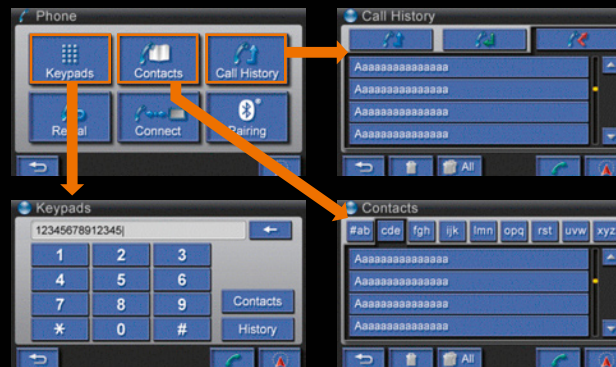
Phone

Keypads
Contacts
Call History
Redial
Connect
Pairing

Call History

Aaaaaaaaaaaaaaa
Aaaaaaaaaaaaaaa
Aaaaaaaaaaaaaaa
Aaaaaaaaaaaaaaa

All

Keypads

12345678912345|

| 1 | 2 | 3 |
|---|---|---|
| 4 | 5 | 6 |
| 7 | 8 | 9 |
| * | 0 | # |

Contacts
History

Contacts

#ab cde fgh ijk lmn opq rst uvw xyz

Aaaaaaaaaaaaaaa
Aaaaaaaaaaaaaaa
Aaaaaaaaaaaaaaa
Aaaaaaaaaaaaaaa

All